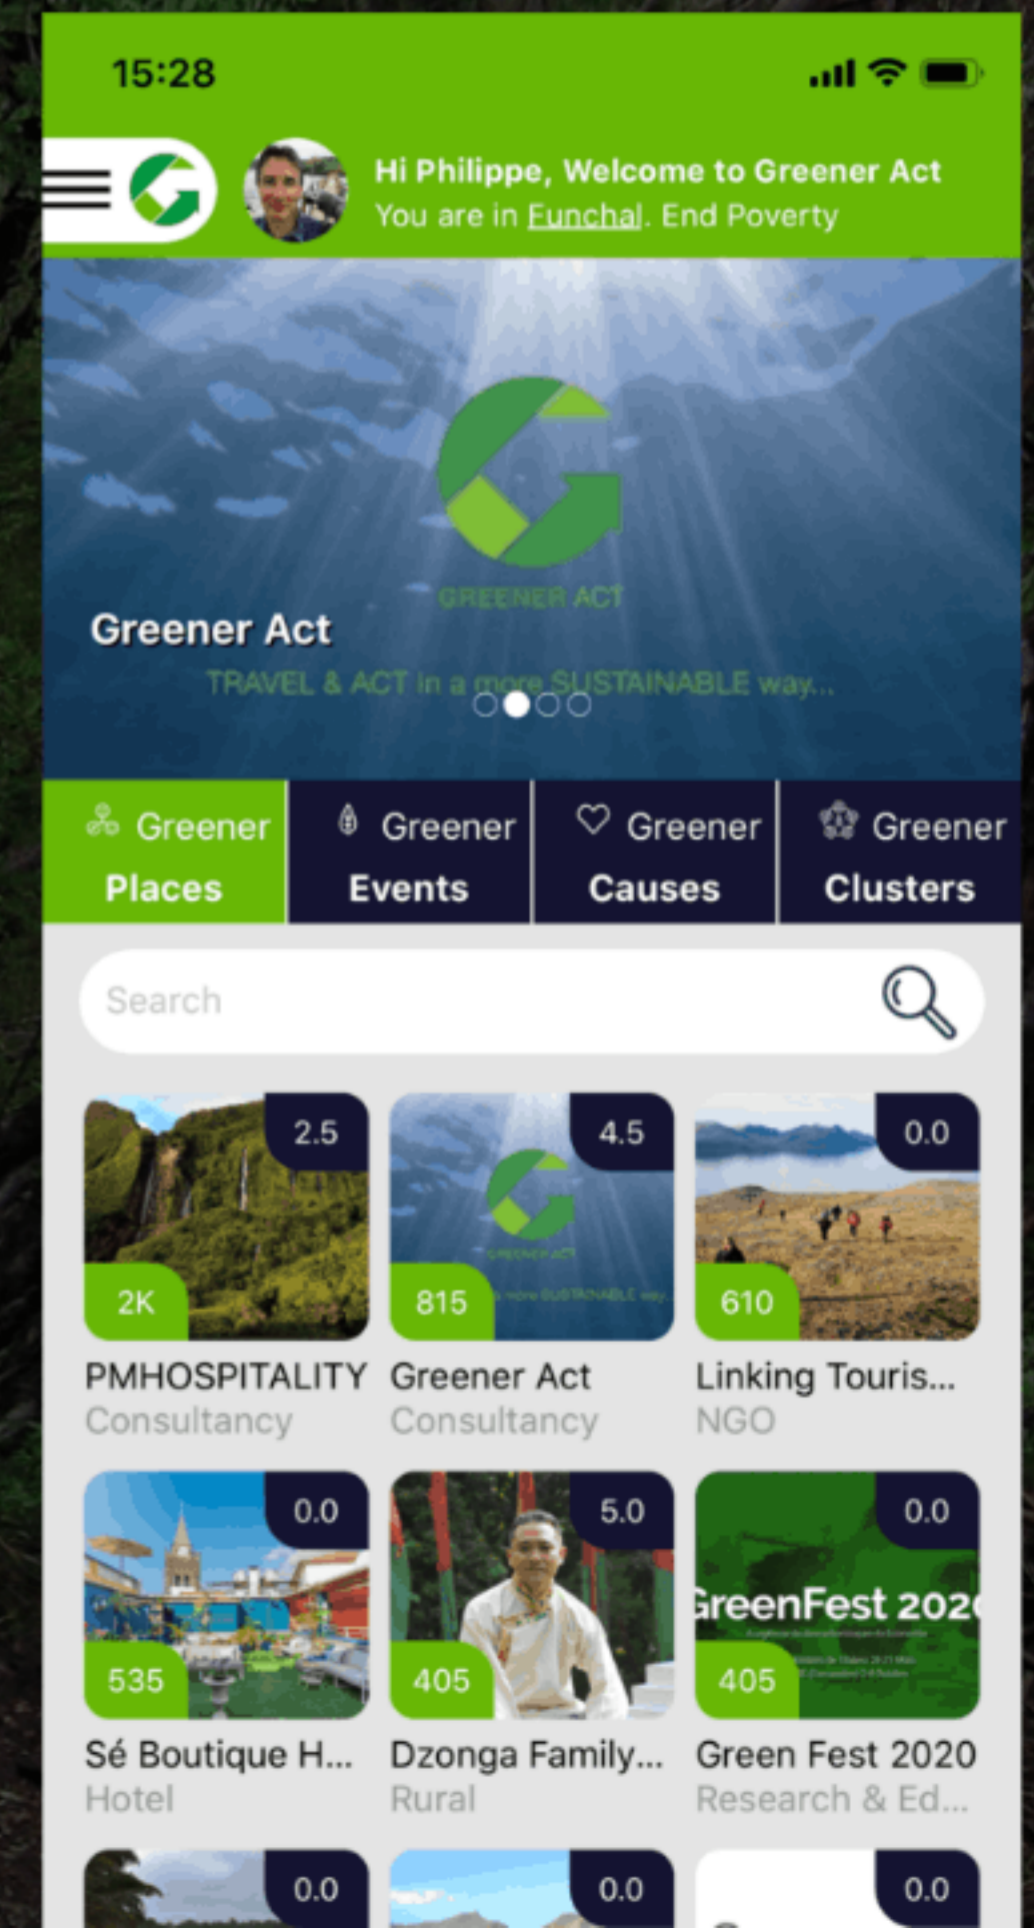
15:28

Hi Philippe, Welcome to Greener Act
You are in Funchal. End Poverty

GREENER ACT

Greener Act

TRAVEL & ACT in a more SUSTAINABLE way...

Greener Places

Greener Events

Greener Causes

Greener Clusters

Search

2.5
2K
PMHOSPITALITY
Consultancy

4.5
815
Greener Act
Consultancy

0.0
610
Linking Touris...
NGO

0.0
535
Sé Boutique H...
Hotel

5.0
405
Dzonga Family...
Rural

0.0
GreenFest 202
405
Green Fest 2020
Research & Ed...

0.0

0.0

0.0